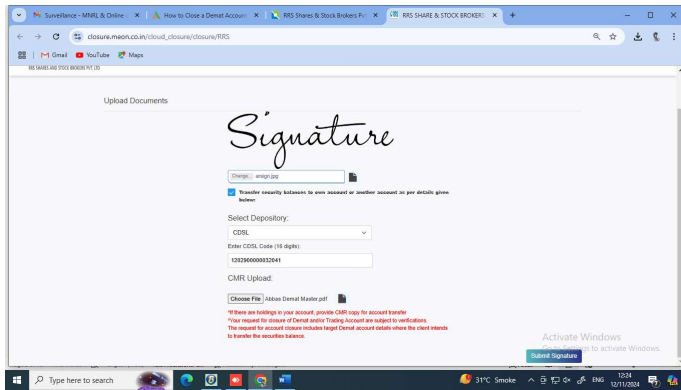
Surveillance - MNRL & Online
How to Close a Demat Account
RRS Shares & Stock Brokers P
RRS SHARE & STOCK BROKERS

closure.meon.co.in/cloud_closure/closure/RRS

Gmail YouTube Maps

RRS SHARES AND STOCK BROKERS PVT LTD

Upload Documents

Signature

Change asign.jpg

Transfer security balances to own account or another account as per details given below:

Select Depository:

CDSL

Enter CDSL Code (16 digits):

1202900000032041

CMR Upload:

Choose File Abbas Demat Master.pdf

*If there are holdings in your account, provide CMR copy for account transfer.
*Your request for closure of Demat and/or Trading Account are subject to verifications.
The request for account closure includes target Demat account details where the client intends to transfer the securities balance.

Activate Windows
Go to Settings to activate Windows.

Submit Signature

Type here to search

31°C Smoke ENG 12:24 12/11/2024